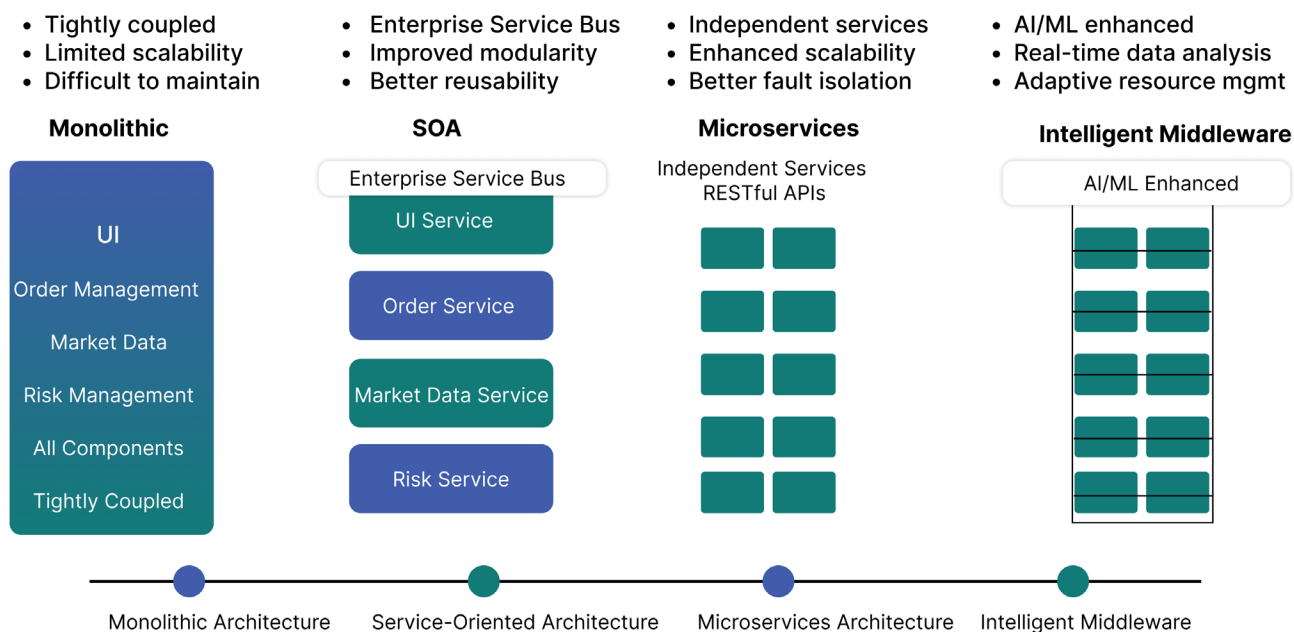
- Tightly coupled
- Limited scalability
- Difficult to maintain

Monolithic

UI

Order Management

Market Data

Risk Management

All Components

Tightly Coupled

- Enterprise Service Bus
- Improved modularity
- Better reusability

SOA

Enterprise Service Bus

UI Service

Order Service

Market Data Service

Risk Service

- Independent services
- Enhanced scalability
- Better fault isolation

Microservices

Independent Services
RESTful APIs

- AI/ML enhanced
- Real-time data analysis
- Adaptive resource mgmt

Intelligent Middleware

AI/ML Enhanced

Monolithic Architecture

Service-Oriented Architecture

Microservices Architecture

Intelligent Middleware